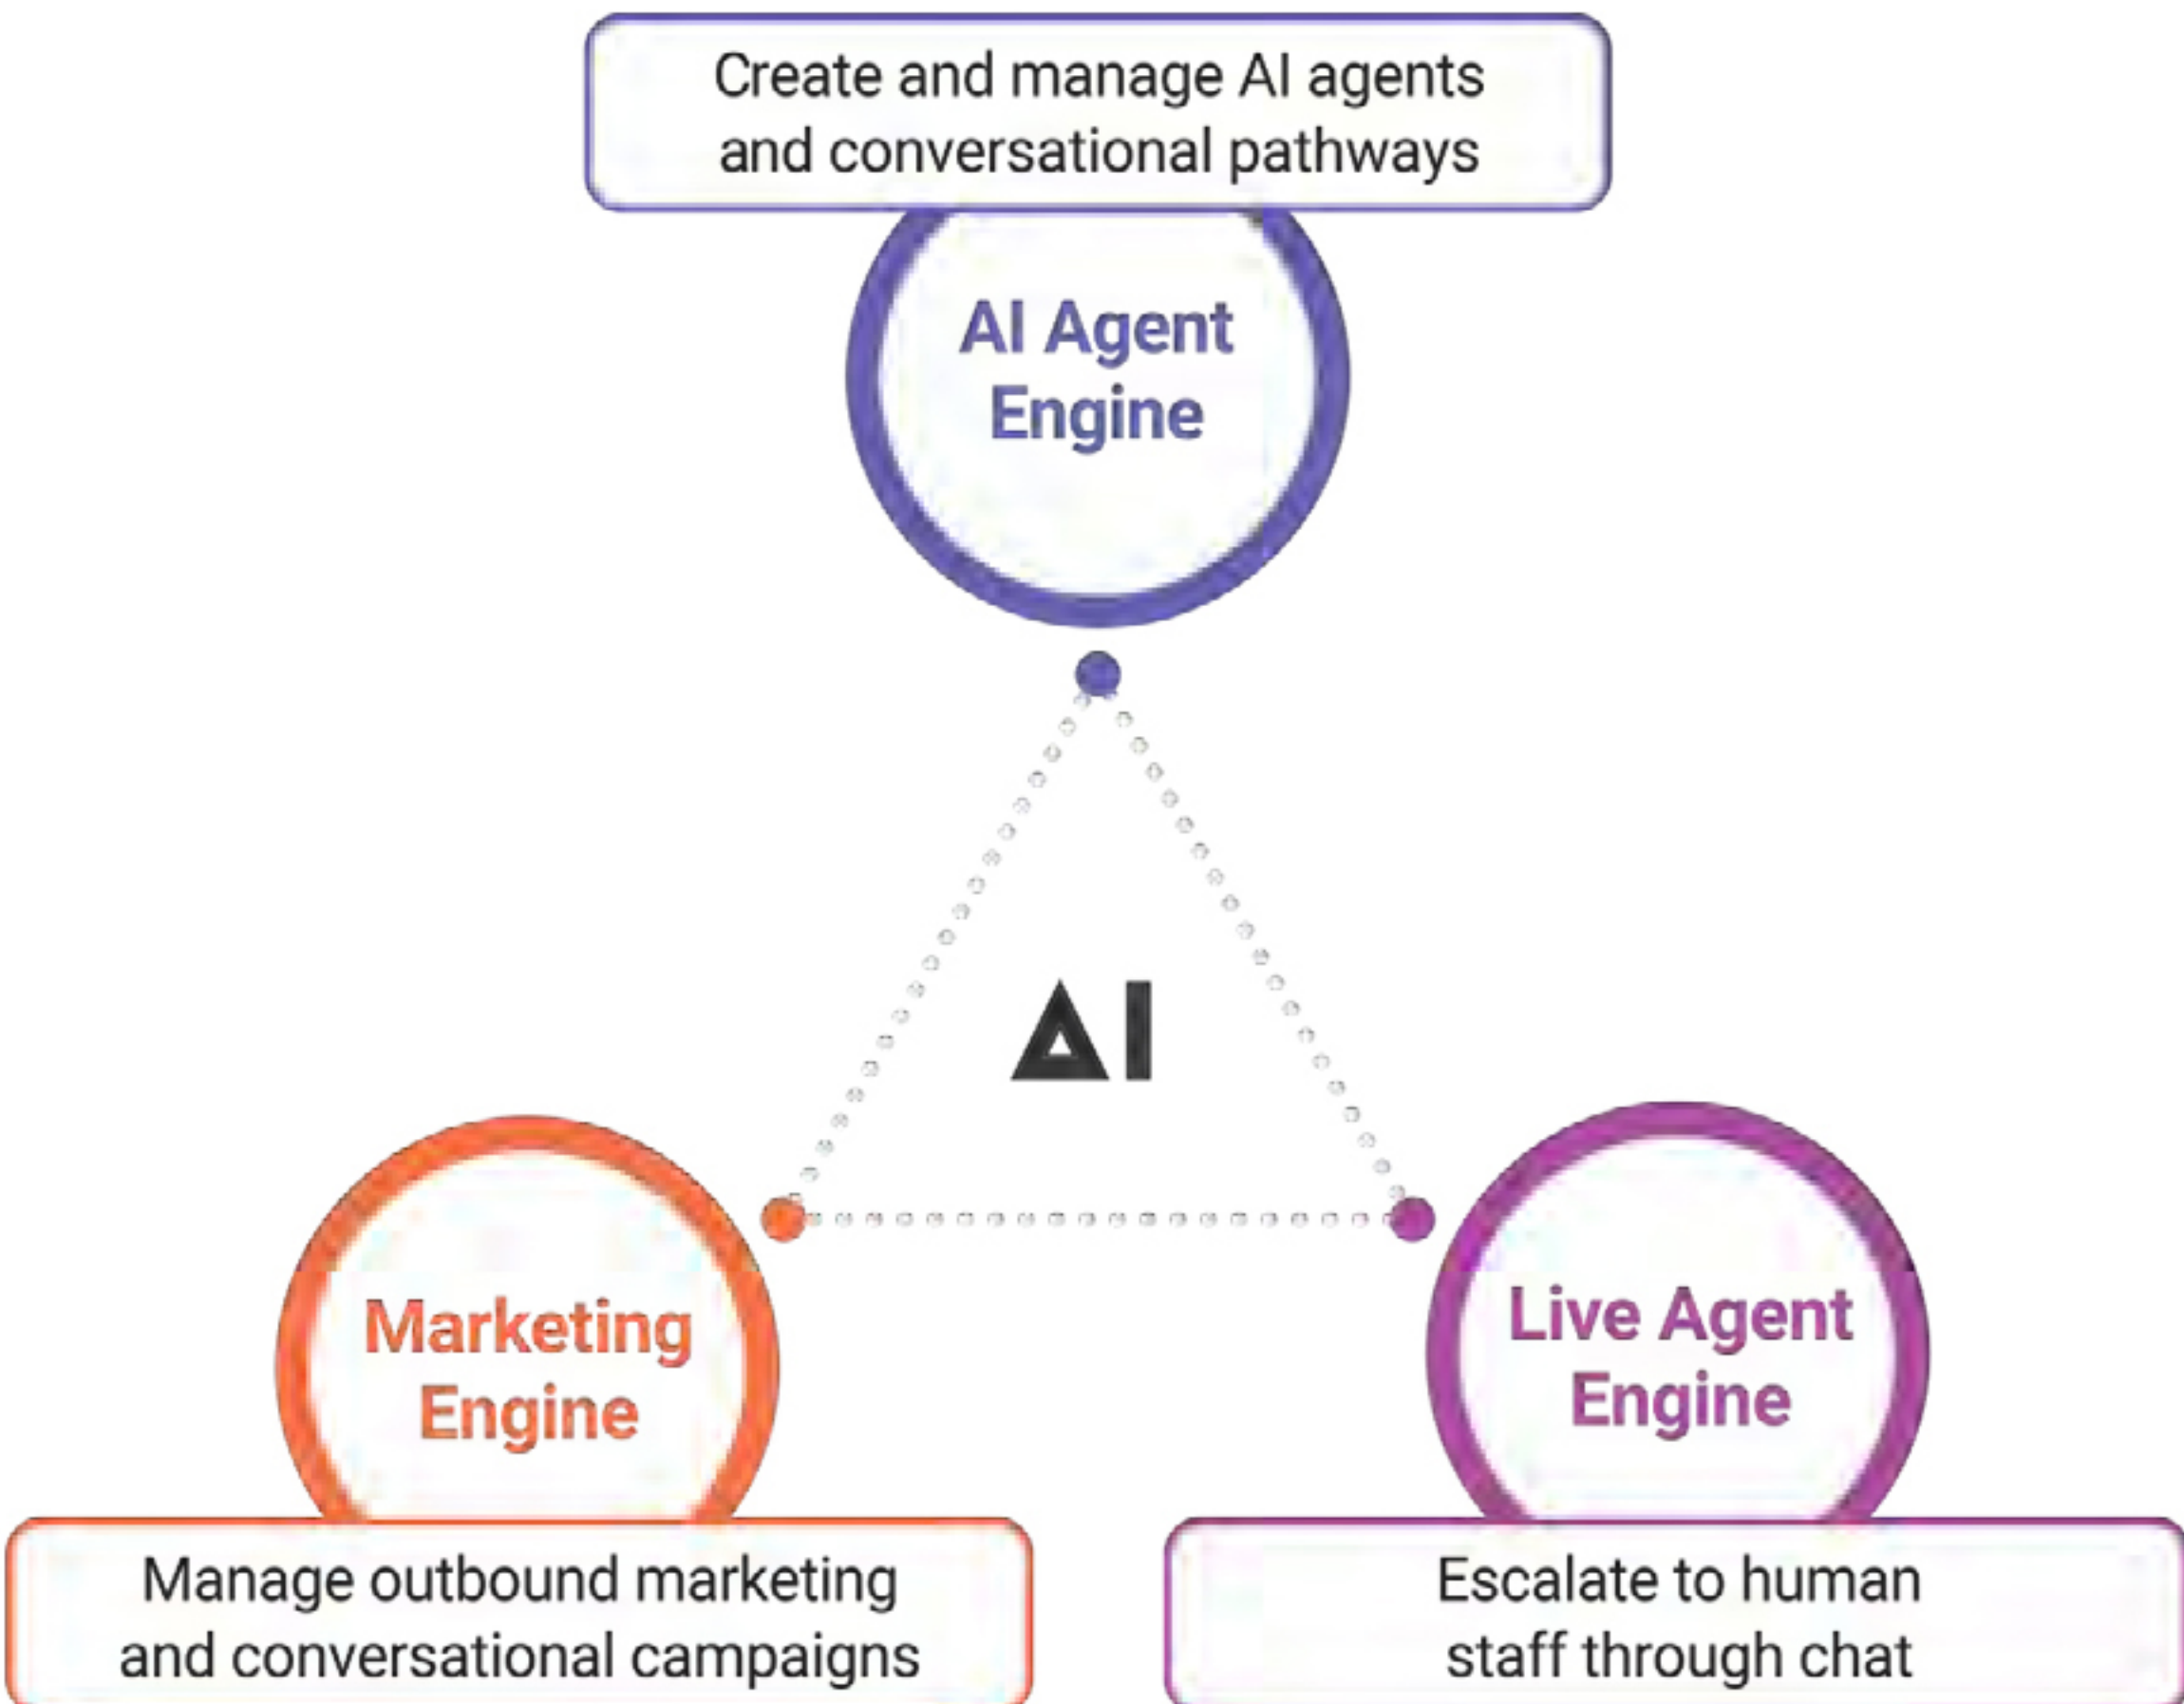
Create and manage AI agents and conversational pathways

AI Agent Engine

AI

Marketing Engine

Live Agent Engine

Manage outbound marketing and conversational campaigns

Escalate to human staff through chat